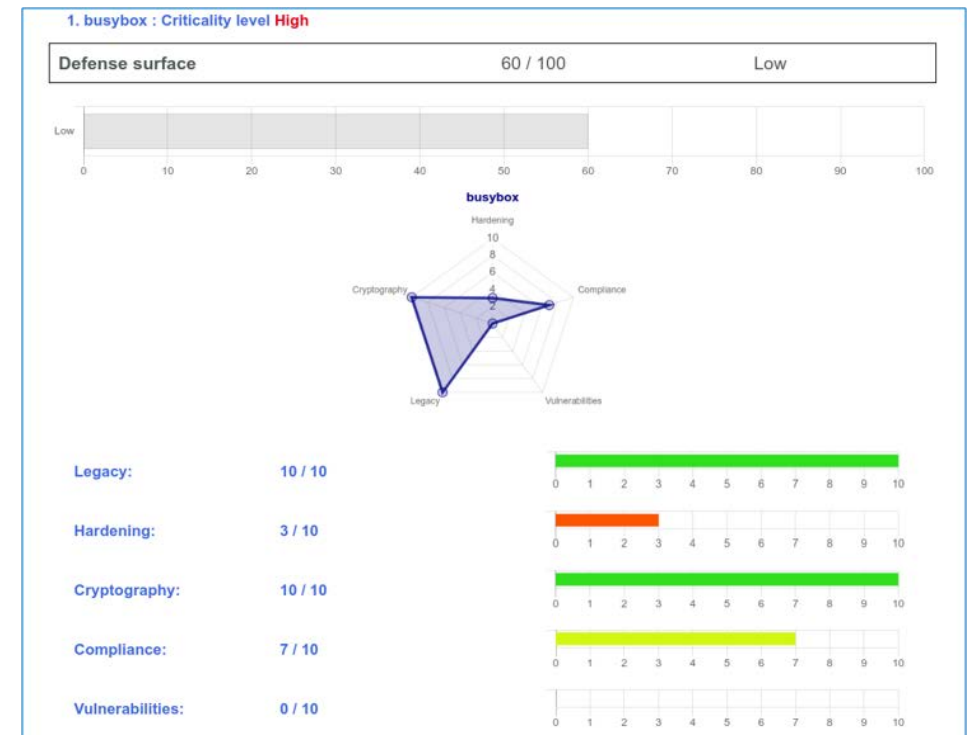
1. busybox : Criticality level High

| Defense surface | 60 / 100 | Low |
|---|---|---|

Low

0 10 20 30 40 50 60 70 80 90 100

busybox

Hardening

10
8
6
4
2

Cryptography

Compliance

Legacy

Vulnerabilities

Legacy: 10 / 10

0 1 2 3 4 5 6 7 8 9 10

Hardening: 3 / 10

0 1 2 3 4 5 6 7 8 9 10

Cryptography: 10 / 10

0 1 2 3 4 5 6 7 8 9 10

Compliance: 7 / 10

0 1 2 3 4 5 6 7 8 9 10

Vulnerabilities: 0 / 10

0 1 2 3 4 5 6 7 8 9 10